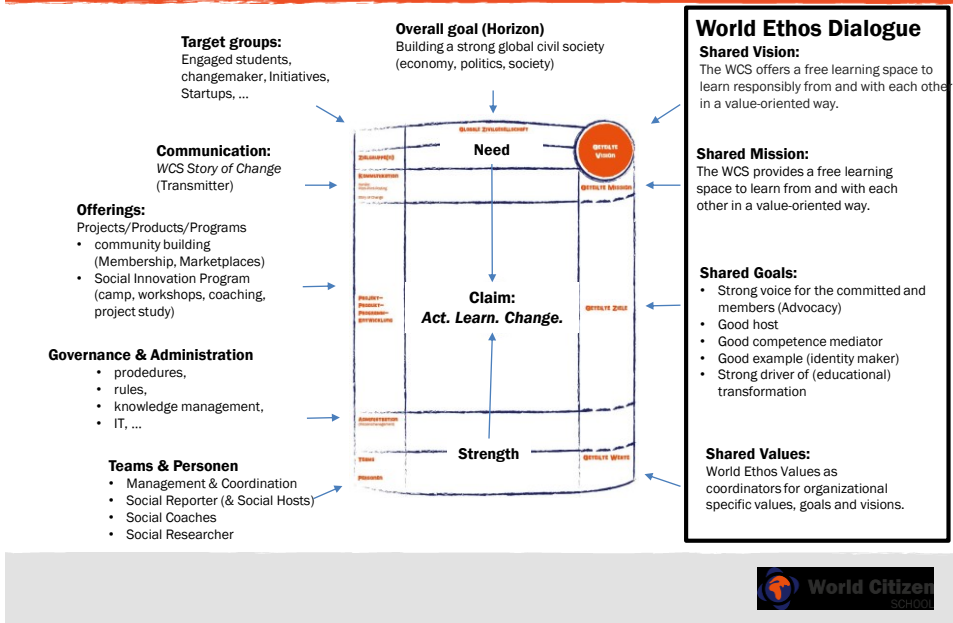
**Target groups:**
Engaged students, changemaker, Initiatives, Startups, ...

**Overall goal (Horizon)**
Building a strong global civil society (economy, politics, society)

**Communication:**
*WCS Story of Change*
(Transmitter)

**Offerings:**
Projects/Products/Programs
• community building (Membership, Marketplaces)
• Social Innovation Program (camp, workshops, coaching, project study)

**Governance & Administration**
• prodedures,
• rules,
• knowledge management,
• IT, ...

**Teams & Personen**
• Management & Coordination
• Social Reporter (& Social Hosts)
• Social Coaches
• Social Researcher

GLOBALE ZIVILGESELLSCHAFT
ZIELGRUPPE(N)
KOMMUNIKATION
GETEILTE VISION
GETEILTE MISSION
PROJEKT- PRODUKT- PROGRAMM- ENTWICKLUNG
GETEILTE ZIELE
ADMINISTRATION
TEAMS
PERSONEN
GETEILTE WERTE

**Need**

**Claim:**
***Act. Learn. Change.***

**Strength**

**World Ethos Dialogue**

**Shared Vision:**
The WCS offers a free learning space to learn responsibly from and with each other in a value-oriented way.

**Shared Mission:**
The WCS provides a free learning space to learn from and with each other in a value-oriented way.

**Shared Goals:**
• Strong voice for the committed and members (Advocacy)
• Good host
• Good competence mediator
• Good example (identity maker)
• Strong driver of (educational) transformation

**Shared Values:**
World Ethos Values as coordinators for organizational specific values, goals and visions.

World Citizen
SCHOOL